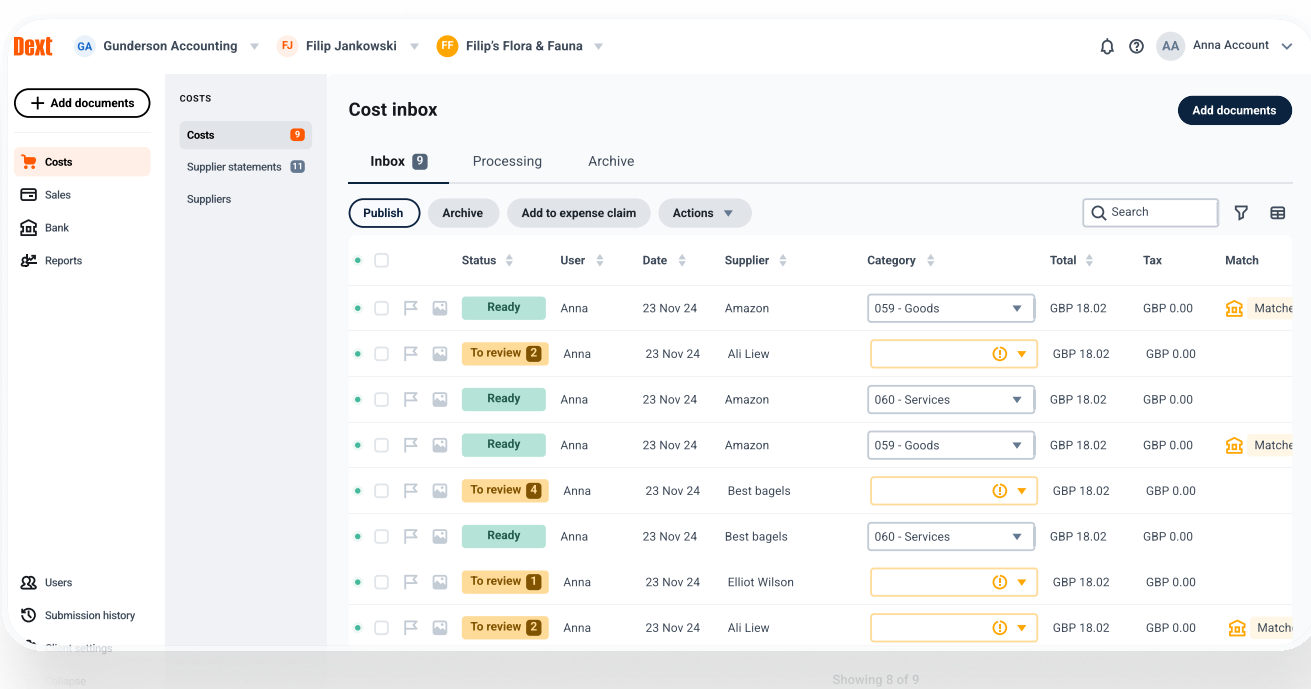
Dext GA Gunderson Accounting FJ Filip Jankowski FF Filip's Flora & Fauna AA Anna Account

Add documents

Costs
Sales
Bank
Reports

COSTS
Costs 9
Supplier statements 11
Suppliers

Cost inbox

Add documents

Inbox 9 Processing Archive

Publish Archive Add to expense claim Actions

Search

| Status | User | Date | Supplier | Category | Total | Tax | Match |
|---|---|---|---|---|---|---|---|
| Ready | Anna | 23 Nov 24 | Amazon | 059 - Goods | GBP 18.02 | GBP 0.00 | Matche |
| To review 2 | Anna | 23 Nov 24 | Ali Liew | | GBP 18.02 | GBP 0.00 | |
| Ready | Anna | 23 Nov 24 | Amazon | 060 - Services | GBP 18.02 | GBP 0.00 | |
| Ready | Anna | 23 Nov 24 | Amazon | 059 - Goods | GBP 18.02 | GBP 0.00 | Matche |
| To review 4 | Anna | 23 Nov 24 | Best bagels | | GBP 18.02 | GBP 0.00 | |
| Ready | Anna | 23 Nov 24 | Best bagels | 060 - Services | GBP 18.02 | GBP 0.00 | |
| To review 1 | Anna | 23 Nov 24 | Elliot Wilson | | GBP 18.02 | GBP 0.00 | |
| To review 2 | Anna | 23 Nov 24 | Ali Liew | | GBP 18.02 | GBP 0.00 | Match |

Users
Submission history
Client settings
Collapse

Showing 8 of 9